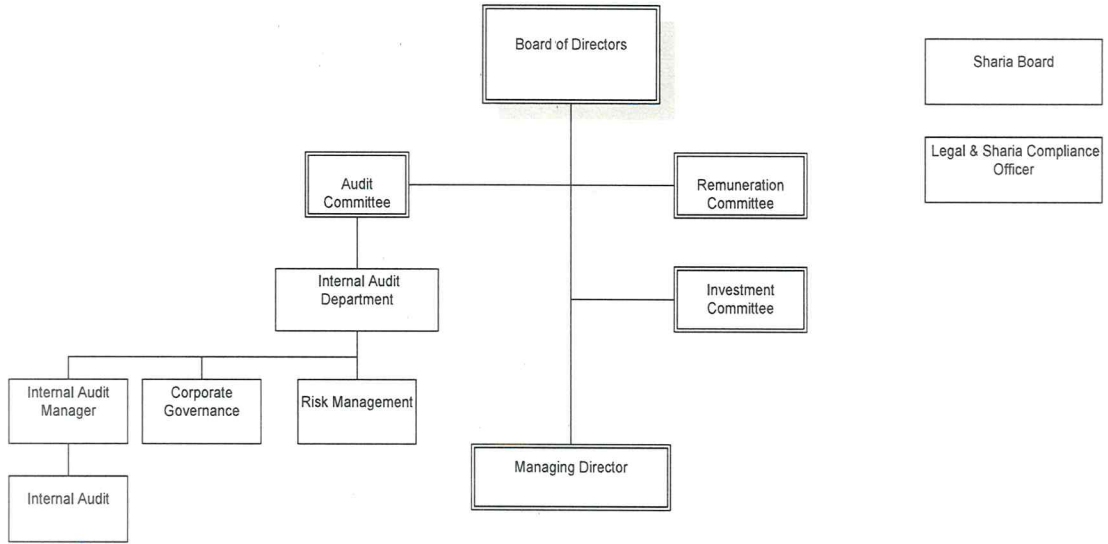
Board of Directors

Sharia Board

Legal & Sharia Compliance Officer

Audit Committee

Remuneration Committee

Internal Audit Department

Investment Committee

Internal Audit Manager

Corporate Governance

Risk Management

Managing Director

Internal Audit